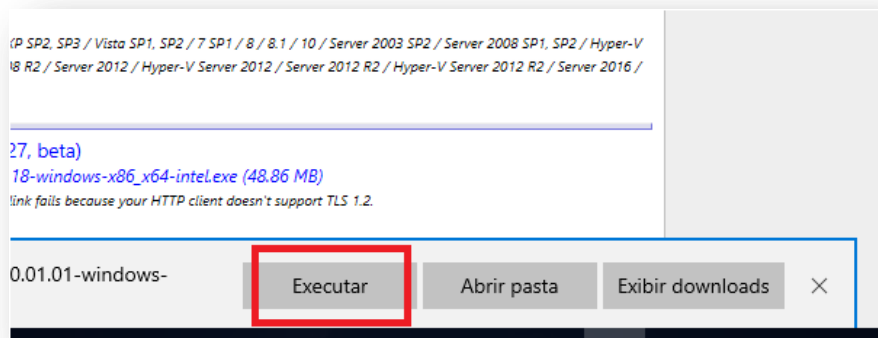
KP SP2, SP3 / Vista SP1, SP2 / 7 SP1 / 8 / 8.1 / 10 / Server 2003 SP2 / Server 2008 SP1, SP2 / Hyper-V 08 R2 / Server 2012 / Hyper-V Server 2012 / Server 2012 R2 / Hyper-V Server 2012 R2 / Server 2016 /

27, beta)
18-windows-x86_x64-intel.exe (48.86 MB)
link fails because your HTTP client doesn't support TLS 1.2.

0.01.01-windows-

Executar

Abrir pasta

Exibir downloads

×